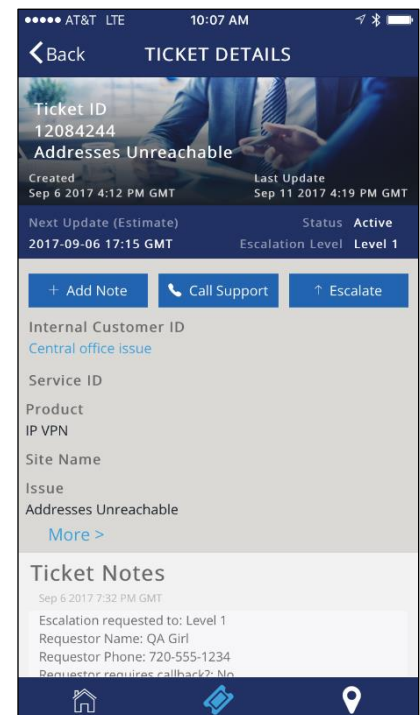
••••• AT&T LTE 10:07 AM

Back TICKET DETAILS

Ticket ID
12084244
Addresses Unreachable

Created
Sep 6 2017 4:12 PM GMT

Last Update
Sep 11 2017 4:19 PM GMT

Next Update (Estimate)
2017-09-06 17:15 GMT

Status Active
Escalation Level Level 1

+ Add Note

Call Support

↑ Escalate

Internal Customer ID
Central office issue

Service ID

Product
IP VPN

Site Name

Issue
Addresses Unreachable

More >

Ticket Notes

Sep 6 2017 7:32 PM GMT

Escalation requested to: Level 1
Requestor Name: QA Girl
Requestor Phone: 720-555-1234
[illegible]